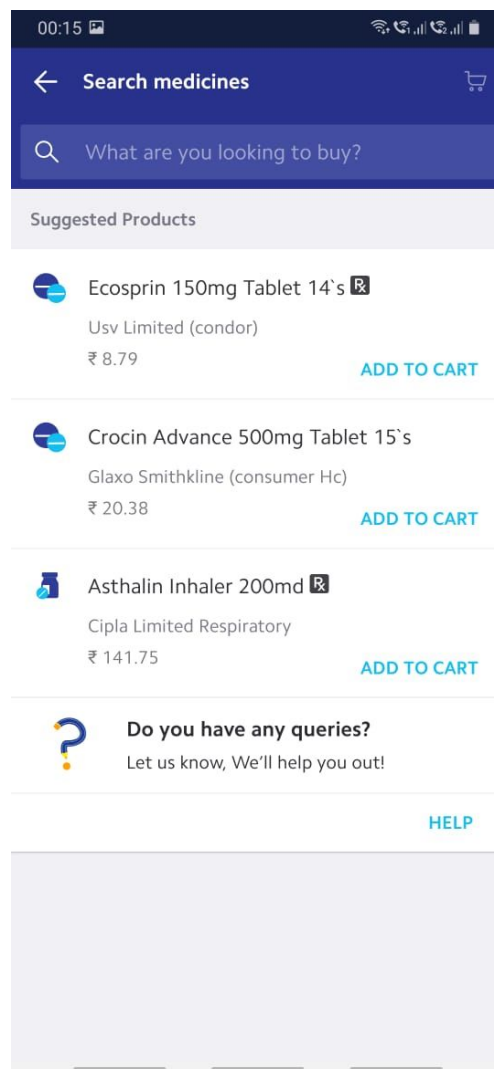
00:15

Search medicines

What are you looking to buy?

Suggested Products

Ecosprin 150mg Tablet 14`s ℞
Usv Limited (condor)
₹ 8.79
ADD TO CART

Crocin Advance 500mg Tablet 15`s
Glaxo Smithkline (consumer Hc)
₹ 20.38
ADD TO CART

Asthalin Inhaler 200md ℞
Cipla Limited Respiratory
₹ 141.75
ADD TO CART

Do you have any queries?
Let us know, We'll help you out!

HELP